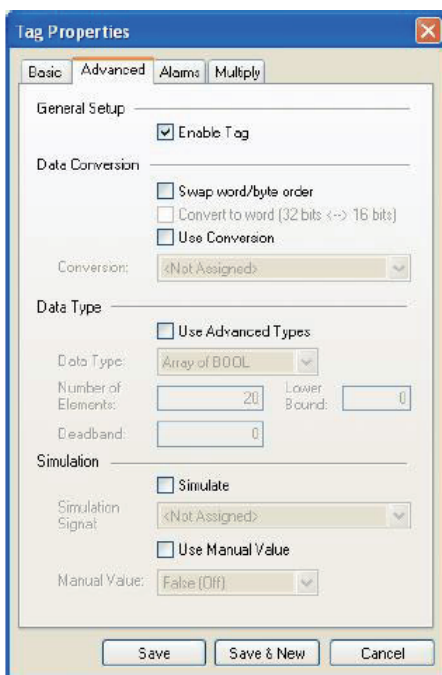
Tag Properties

Basic | Advanced | Alarms | Multiply

General Setup

Enable Tag

Data Conversion

Swap word/byte order

Convert to word (32 bits <--> 16 bits)

Use Conversion

Conversion: <Not Assigned>

Data Type

Use Advanced Types

Data Type: Array of BOOL

Number of Elements: 20

Lower Bound: 0

Deadband: 0

Simulation

Simulate

Simulation Signal: <Not Assigned>

Use Manual Value

Manual Value: False (Off)

Save | Save & New | Cancel